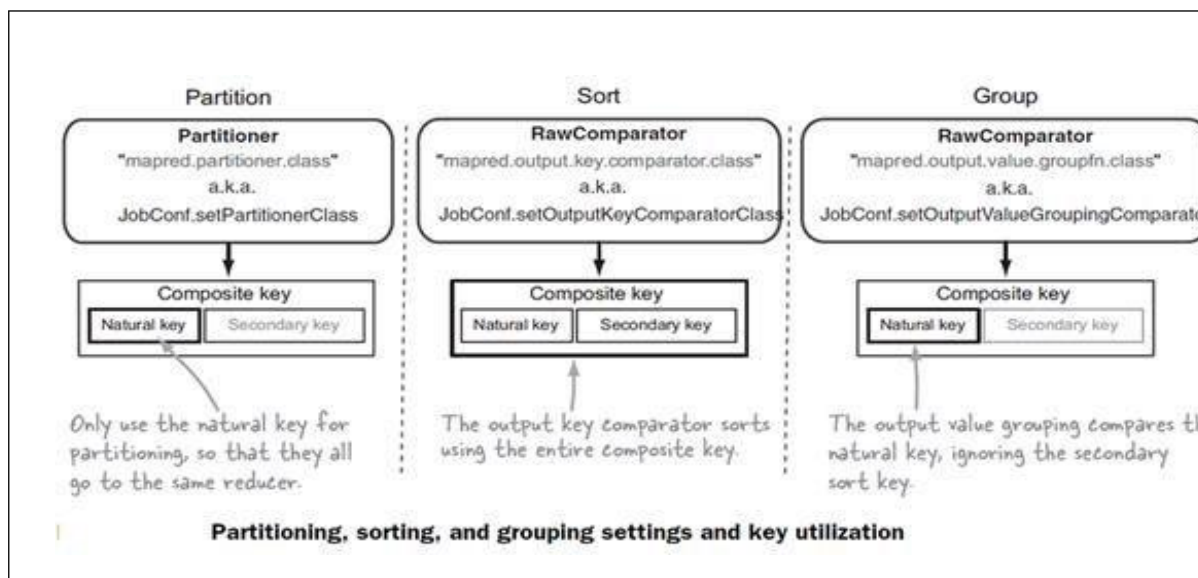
Partition

Partitioner
"mapred.partitioner.class"
a.k.a.
JobConf.setPartitionerClass

Composite key
Natural key
Secondary key

Only use the natural key for partitioning, so that they all go to the same reducer.

Sort

RawComparator
"mapred.output.key.comparator.class"
a.k.a.
JobConf.setOutputKeyComparatorClass

Composite key
Natural key
Secondary key

The output key comparator sorts using the entire composite key.

Group

RawComparator
"mapred.output.value.groupfn.class"
a.k.a.
JobConf.setOutputValueGroupingComparat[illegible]

Composite key
Natural key
Secondary key

The output value grouping compares th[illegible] natural key, ignoring the secondary sort key.

Partitioning, sorting, and grouping settings and key utilization